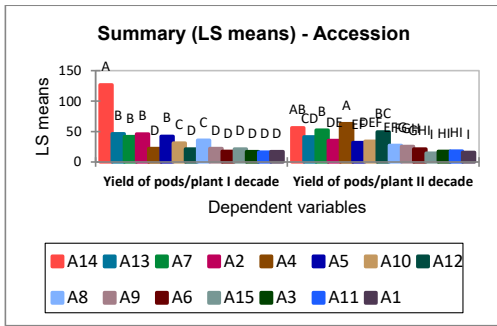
Summary (LS means) - Accession

LS means

150
100
50
0

A
B B B
D
B
C D
C
D D D D D D

AB
CD B
DE
A
EF DEF
BC
FFGGGHI HI HIHI I

Yield of pods/plant I decade
Yield of pods/plant II decade

Dependent variables

A14 A13 A7 A2 A4 A5 A10 A12
A8 A9 A6 A15 A3 A11 A1